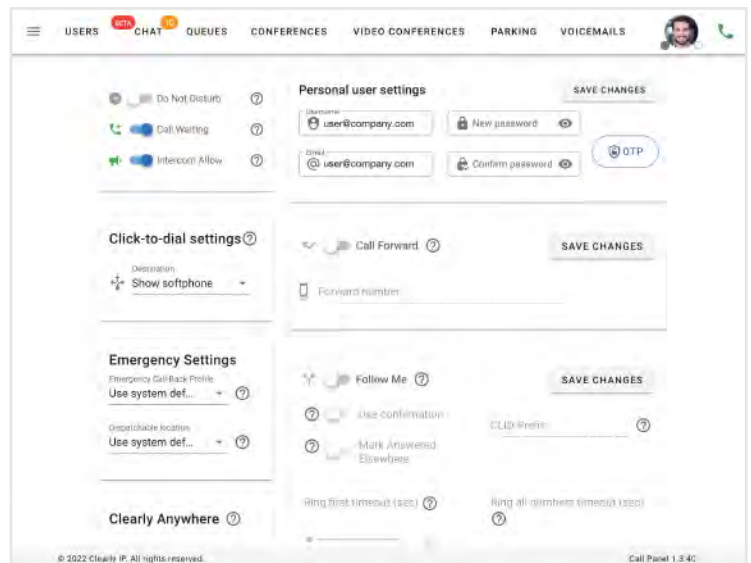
USERS BETA CHAT 10 QUEUES CONFERENCES VIDEO CONFERENCES PARKING VOICEMAILS

Do Not Disturb ⓘ
Call Waiting ⓘ
Intercom Allow ⓘ

Personal user settings
SAVE CHANGES
Username
user@company.com
New password
Email
user@company.com
Confirm password
OTP

Click-to-dial settings ⓘ
Destination
Show softphone

Call Forward ⓘ
SAVE CHANGES
Forward number

Emergency Settings
Emergency Call Back Profile
Use system def... ⓘ
Dispatchable location
Use system def... ⓘ

Follow Me ⓘ
SAVE CHANGES
Use confirmation
Mark Answered Elsewhere
CLID Prefix ⓘ

Clearly Anywhere ⓘ

Ring first timeout (sec) ⓘ
Ring all numbers timeout (sec) ⓘ

© 2022 Clearly IP. All rights reserved.
Call Panel 1.3.4C